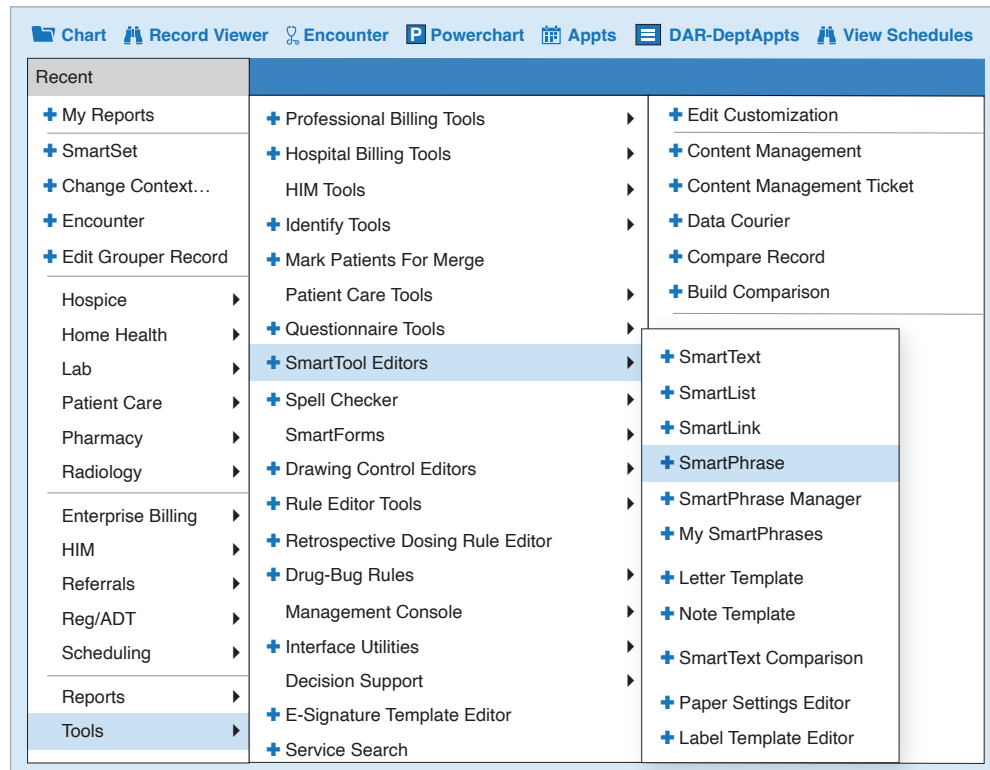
Chart Record Viewer Encounter Powerchart Appts DAR-DeptAppts View Schedules

Recent

My Reports
SmartSet
Change Context…
Encounter
Edit Grouper Record
Hospice
Home Health
Lab
Patient Care
Pharmacy
Radiology
Enterprise Billing
HIM
Referrals
Reg/ADT
Scheduling
Reports
Tools

Professional Billing Tools
Hospital Billing Tools
HIM Tools
Identify Tools
Mark Patients For Merge
Patient Care Tools
Questionnaire Tools
SmartTool Editors
Spell Checker
SmartForms
Drawing Control Editors
Rule Editor Tools
Retrospective Dosing Rule Editor
Drug-Bug Rules
Management Console
Interface Utilities
Decision Support
E-Signature Template Editor
Service Search

Edit Customization
Content Management
Content Management Ticket
Data Courier
Compare Record
Build Comparison

SmartText
SmartList
SmartLink
SmartPhrase
SmartPhrase Manager
My SmartPhrases
Letter Template
Note Template
SmartText Comparison
Paper Settings Editor
Label Template Editor